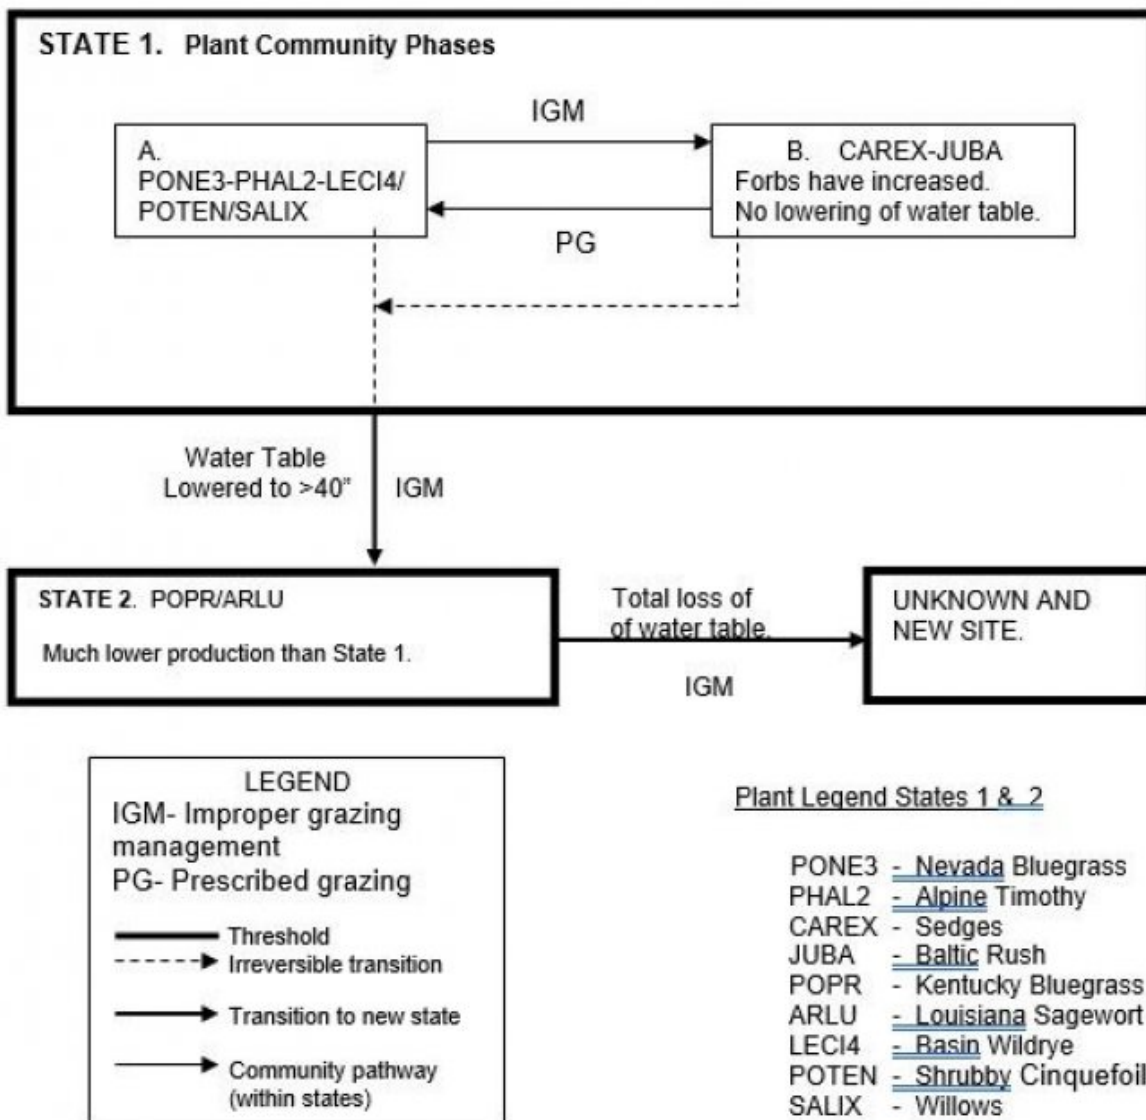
STATE 1. Plant Community Phases

IGM

A.
PONE3-PHAL2-LECI4/
POTEN/SALIX

B. CAREX-JUBA
Forbs have increased.
No lowering of water table.

PG

Water Table
Lowered to >40"

IGM

STATE 2. POPR/ARLU

Much lower production than State 1.

Total loss of
of water table.

IGM

UNKNOWN AND
NEW SITE.

LEGEND
IGM- Improper grazing management
PG- Prescribed grazing

Threshold
Irreversible transition

Transition to new state

Community pathway
(within states)

Plant Legend States 1 & 2

PONE3 - Nevada Bluegrass
PHAL2 - Alpine Timothy
CAREX - Sedges
JUBA - Baltic Rush
POPR - Kentucky Bluegrass
ARLU - Louisiana Sagewort
LECI4 - Basin Wildrye
POTEN - Shrubby Cinquefoil
SALIX - Willows